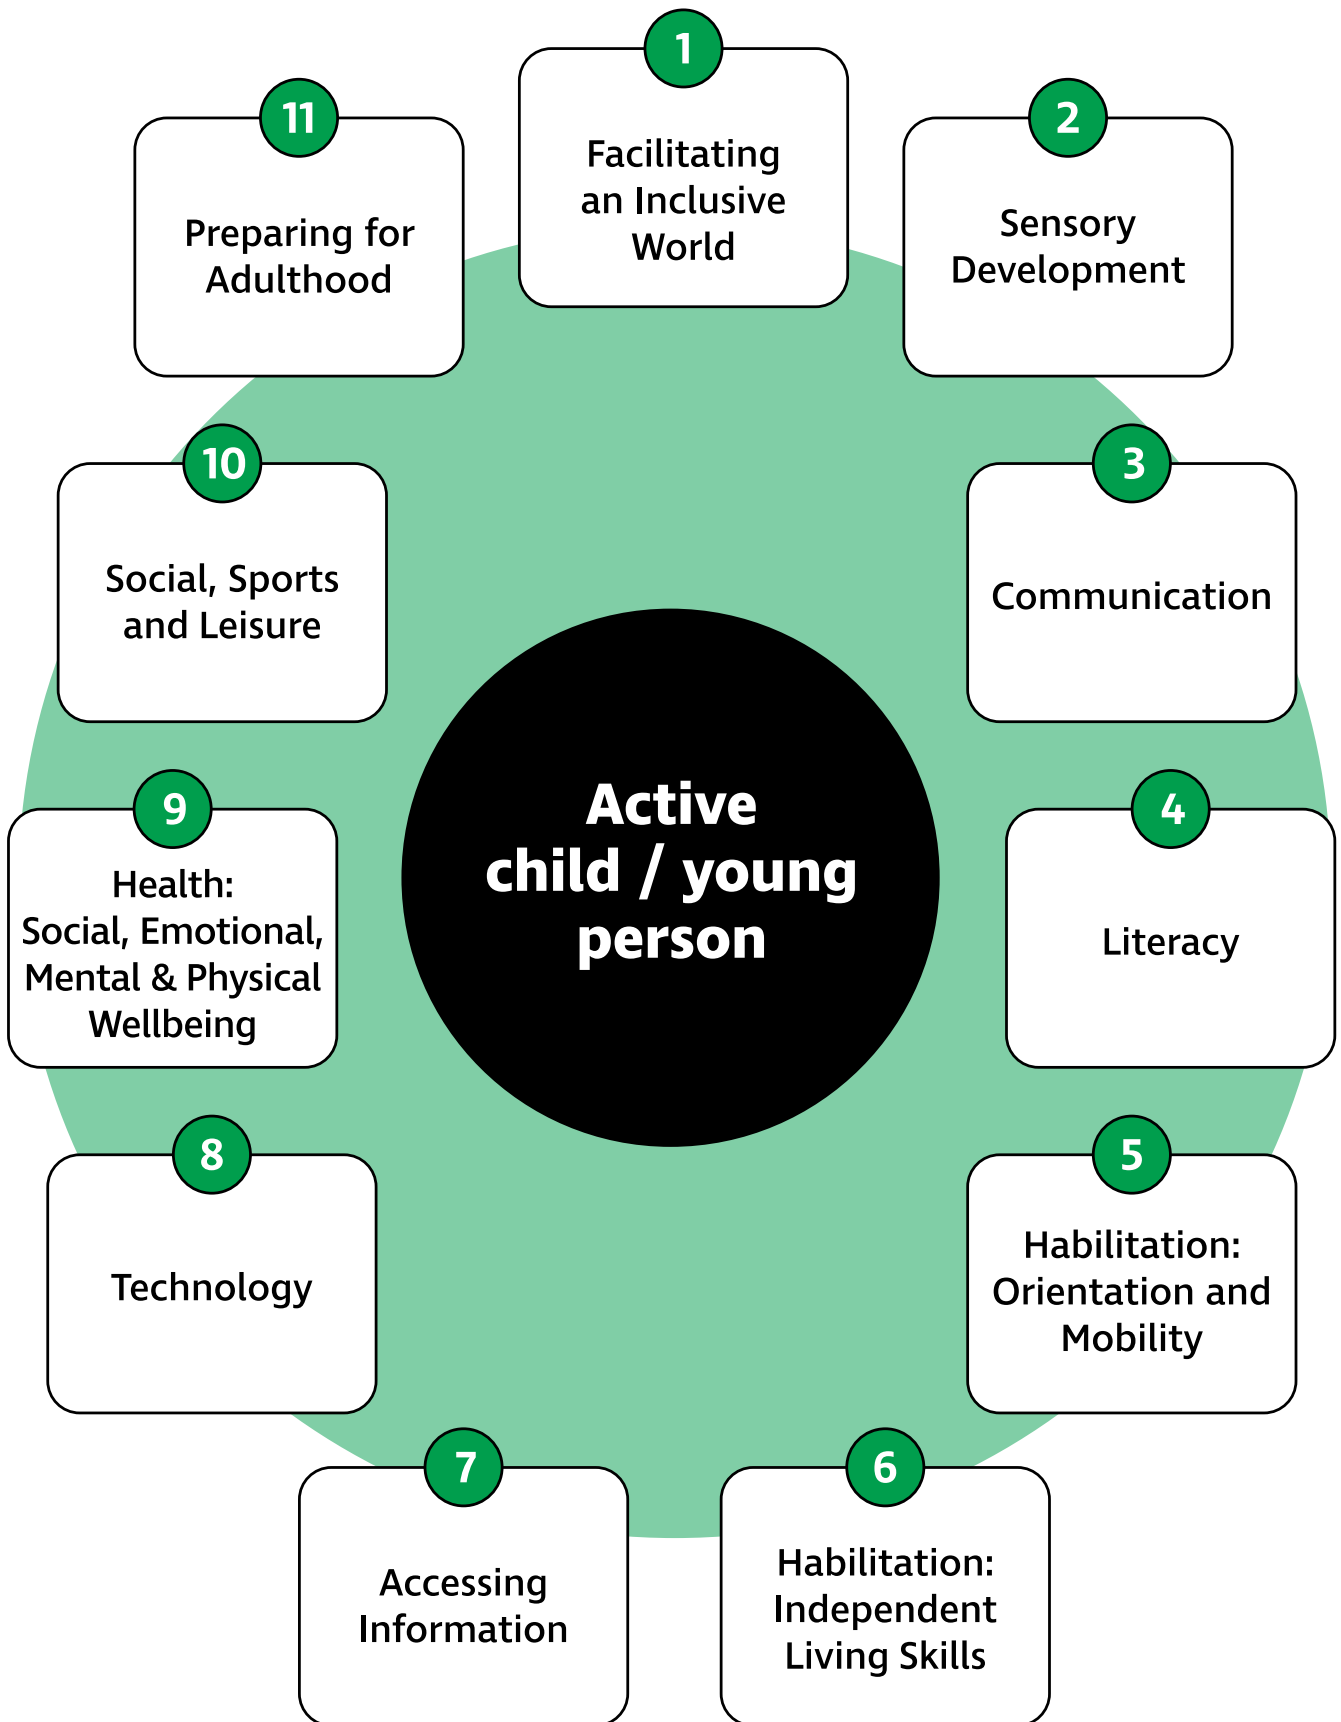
Active child / young person

1
Facilitating an Inclusive World

2
Sensory Development

3
Communication

4
Literacy

5
Habilitation: Orientation and Mobility

6
Habilitation: Independent Living Skills

7
Accessing Information

8
Technology

9
Health: Social, Emotional, Mental & Physical Wellbeing

10
Social, Sports and Leisure

11
Preparing for Adulthood